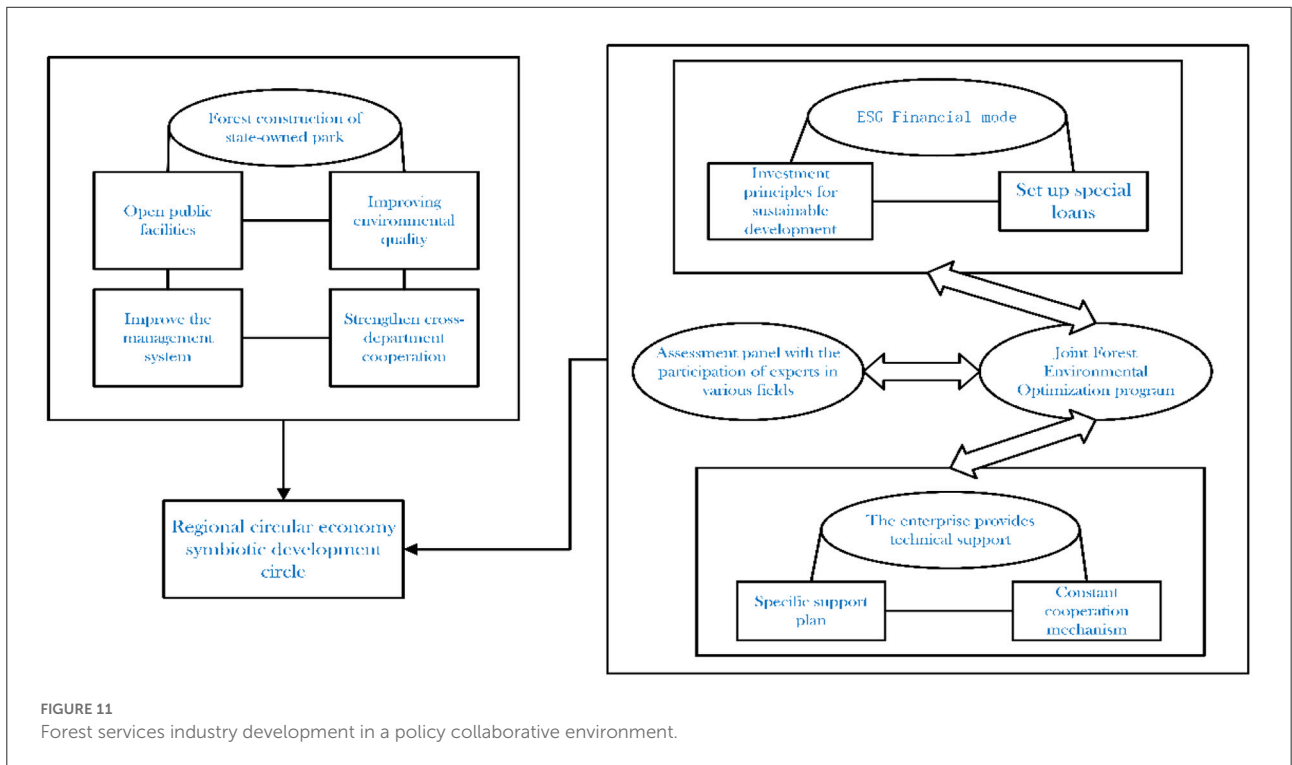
Forest construction of state-owned park

Open public facilities

Improving environmental quality

Improve the management system

Strengthen cross-department cooperation

Regional circular economy symbiotic development circle

ESG Financial mode

Investment principles for sustainable development

Set up special loans

Assessment panel with the participation of experts in various fields

Joint Forest Environmental Optimization program

The enterprise provides technical support

Specific support plan

Constant cooperation mechanism

FIGURE 11
Forest services industry development in a policy collaborative environment.